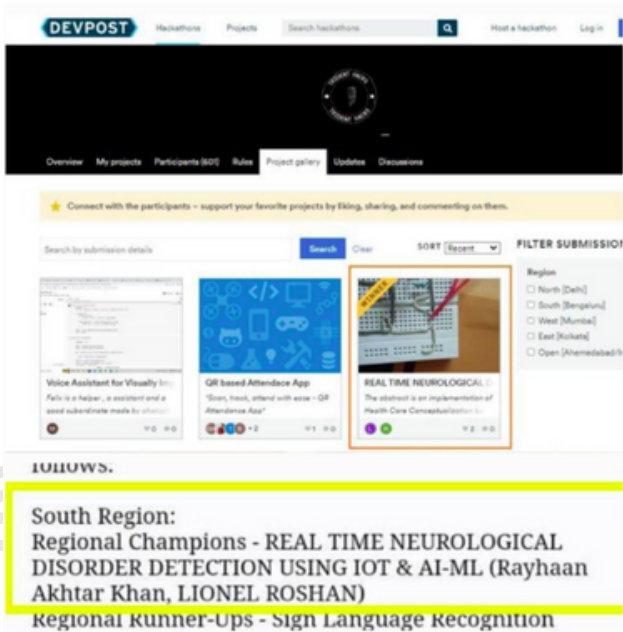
DEVPOST Hackathons Projects Search hackathons Host a hackathon Log in

Overview My projects Participants (601) Rules Project gallery Updates Discussions

Connect with the participants – support your favorite projects by liking, sharing, and commenting on them.

Search by submission details Search Clear SORT Recent

FILTER SUBMISSIONS

Region
North (Delhi)
South (Bengaluru)
West (Mumbai)
East (Kolkata)
Open (Ahemedabad/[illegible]

Voice Assistant for Visually Im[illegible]
Felix is a helper, a assistant and a good subordinate made by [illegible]
0 0

QR based Attendace App
"Scan, track, attend with ease - QR Attendance App"
+2 1 0

WINNER
REAL TIME NEUROLOGICAL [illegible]
The abstract is an implementation of Health Care Conceptualization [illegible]
2 0

follows:

South Region:
Regional Champions - REAL TIME NEUROLOGICAL DISORDER DETECTION USING IOT & AI-ML (Rayhaan Akhtar Khan, LIONEL ROSHAN)
Regional Runner-Ups - Sign Language Recognition